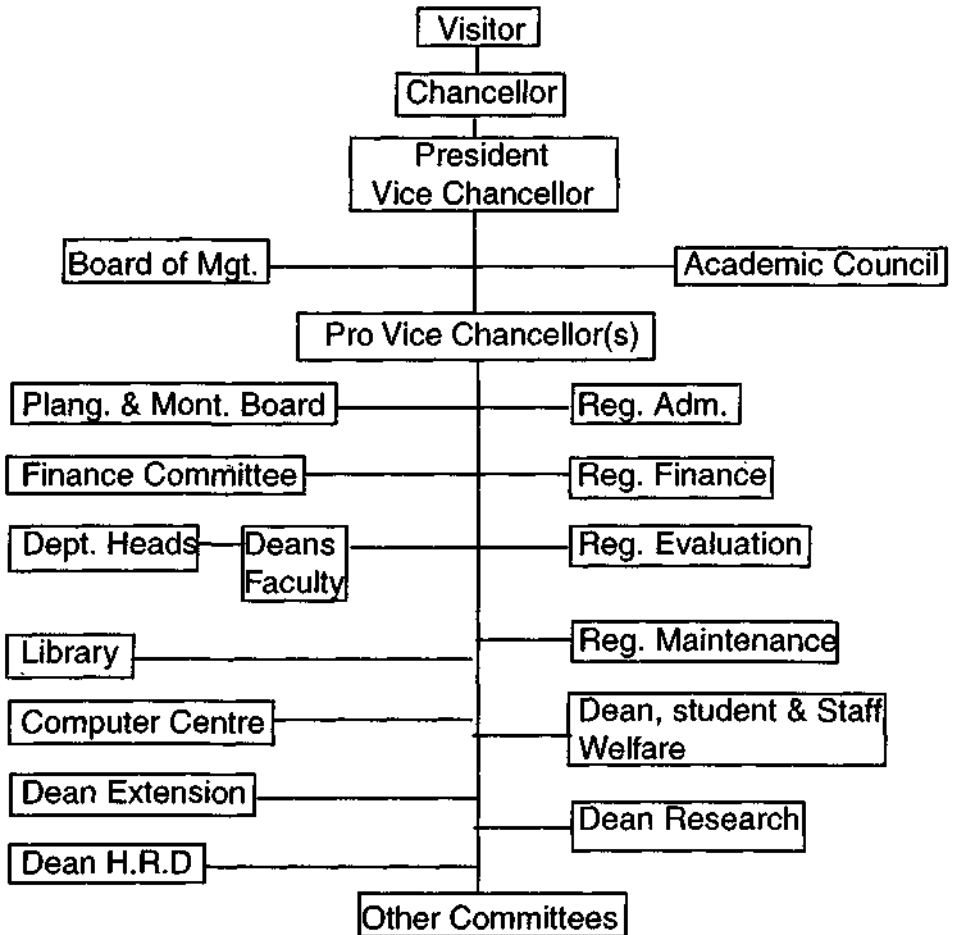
Visitor
Chancellor
President
Vice Chancellor
Board of Mgt.
Academic Council
Pro Vice Chancellor(s)
Plang. & Mont. Board
Reg. Adm.
Finance Committee
Reg. Finance
Dept. Heads
Deans Faculty
Reg. Evaluation
Library
Reg. Maintenance
Computer Centre
Dean, student & Staff Welfare
Dean Extension
Dean Research
Dean H.R.D
Other Committees